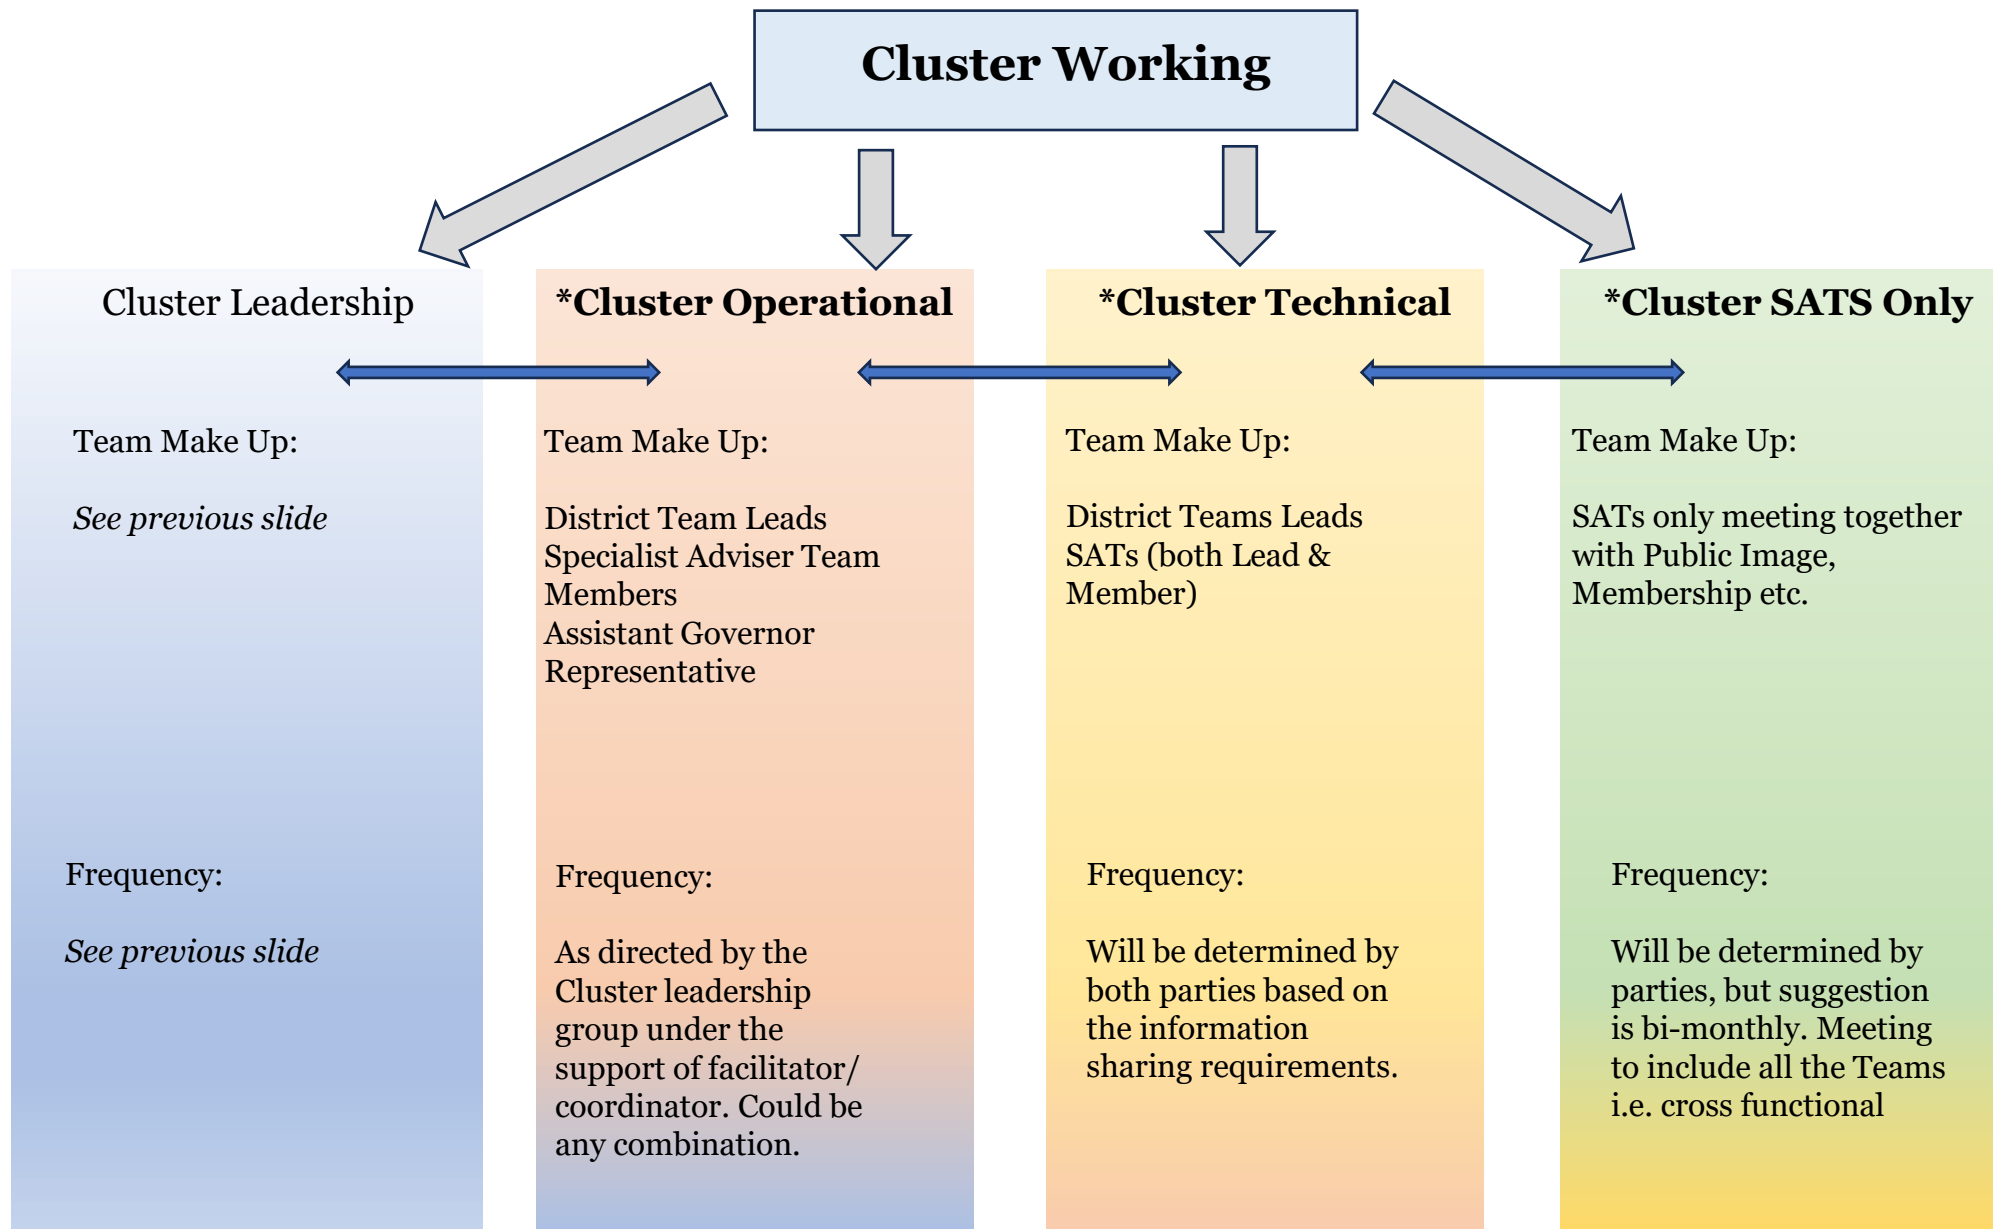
Cluster Working

Cluster Leadership

Team Make Up:

*See previous slide*

Frequency:

*See previous slide*

*Cluster Operational

Team Make Up:

District Team Leads
Specialist Adviser Team Members
Assistant Governor Representative

Frequency:

As directed by the Cluster leadership group under the support of facilitator/ coordinator. Could be any combination.

*Cluster Technical

Team Make Up:

District Teams Leads
SATs (both Lead & Member)

Frequency:

Will be determined by both parties based on the information sharing requirements.

*Cluster SATS Only

Team Make Up:

SATs only meeting together with Public Image, Membership etc.

Frequency:

Will be determined by parties, but suggestion is bi-monthly. Meeting to include all the Teams i.e. cross functional